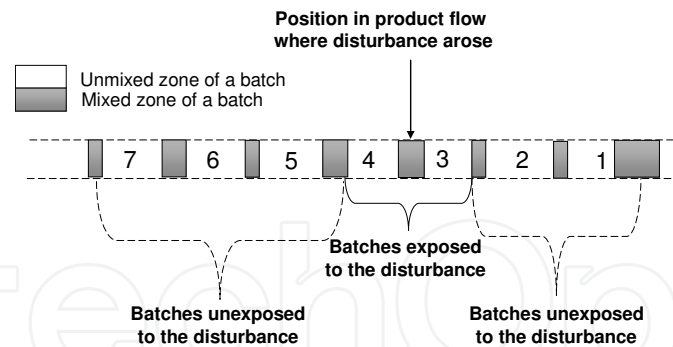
Position in product flow where disturbance arose

Unmixed zone of a batch
Mixed zone of a batch

7
6
5
4
3
2
1

Batches exposed to the disturbance

Batches unexposed to the disturbance

Batches unexposed to the disturbance